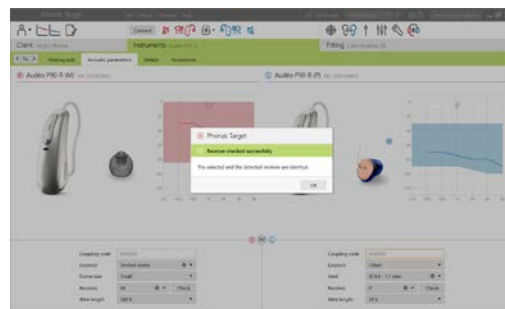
Phonak Target

Client

Instruments

Fitting

Hearing aids

Acoustic parameters

Details

Accessories

Audéo P90-R (M)

Audéo P90-R (P)

Phonak Target

Receiver checked successfully

The selected and the detected receiver are identical.

OK

Coupling code

Earpiece

Dome size

Small

Receiver

M

Check

Wire length

Coupling code

Earpiece

Receiver

P

Check

Wire length